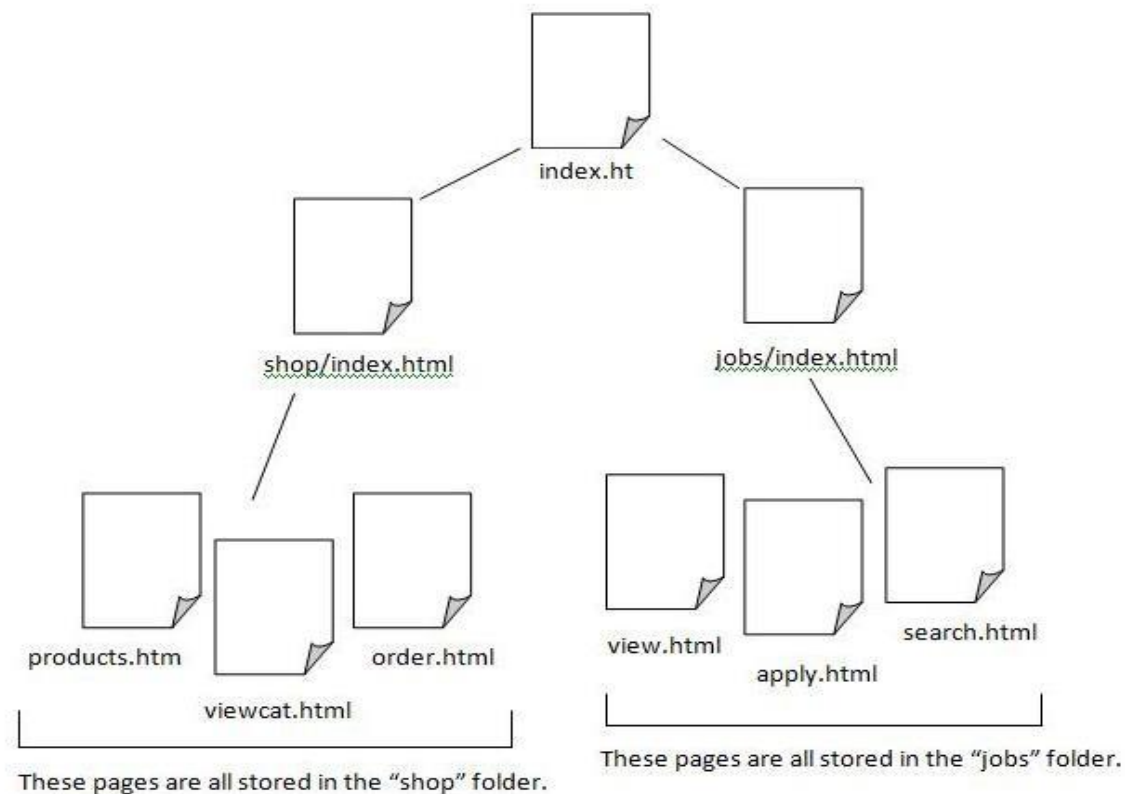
index.ht

shop/index.html

jobs/index.html

products.htm

viewcat.html

order.html

view.html

apply.html

search.html

These pages are all stored in the "shop" folder.

These pages are all stored in the "jobs" folder.